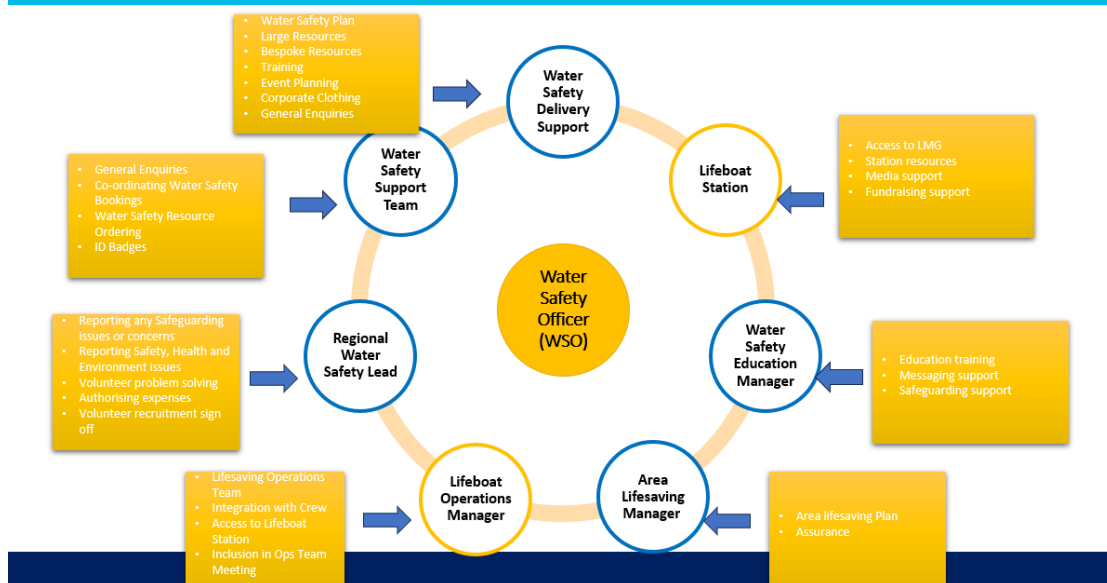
- Water Safety Plan
- Large Resources
- Bespoke Resources
- Training
- Event Planning
- Corporate Clothing
- General Enquiries

Water Safety Delivery Support

Lifeboat Station

- Access to LMG
- Station resources
- Media support
- Fundraising support

Water Safety Support Team

- General Enquiries
- Co-ordinating Water Safety Bookings
- Water Safety Resource Ordering
- ID Badges

Water Safety Officer (WSO)

Regional Water Safety Lead

- Reporting any Safeguarding issues or concerns
- Reporting Safety, Health and Environment issues
- Volunteer problem solving
- Authorising expenses
- Volunteer recruitment sign off

Water Safety Education Manager

- Education training
- Messaging support
- Safeguarding support

Lifeboat Operations Manager

- Lifesaving Operations Team
- Integration with Crew
- Access to Lifeboat Station
- Inclusion in Ops Team Meeting

Area Lifesaving Manager

- Area lifesaving Plan
- Assurance